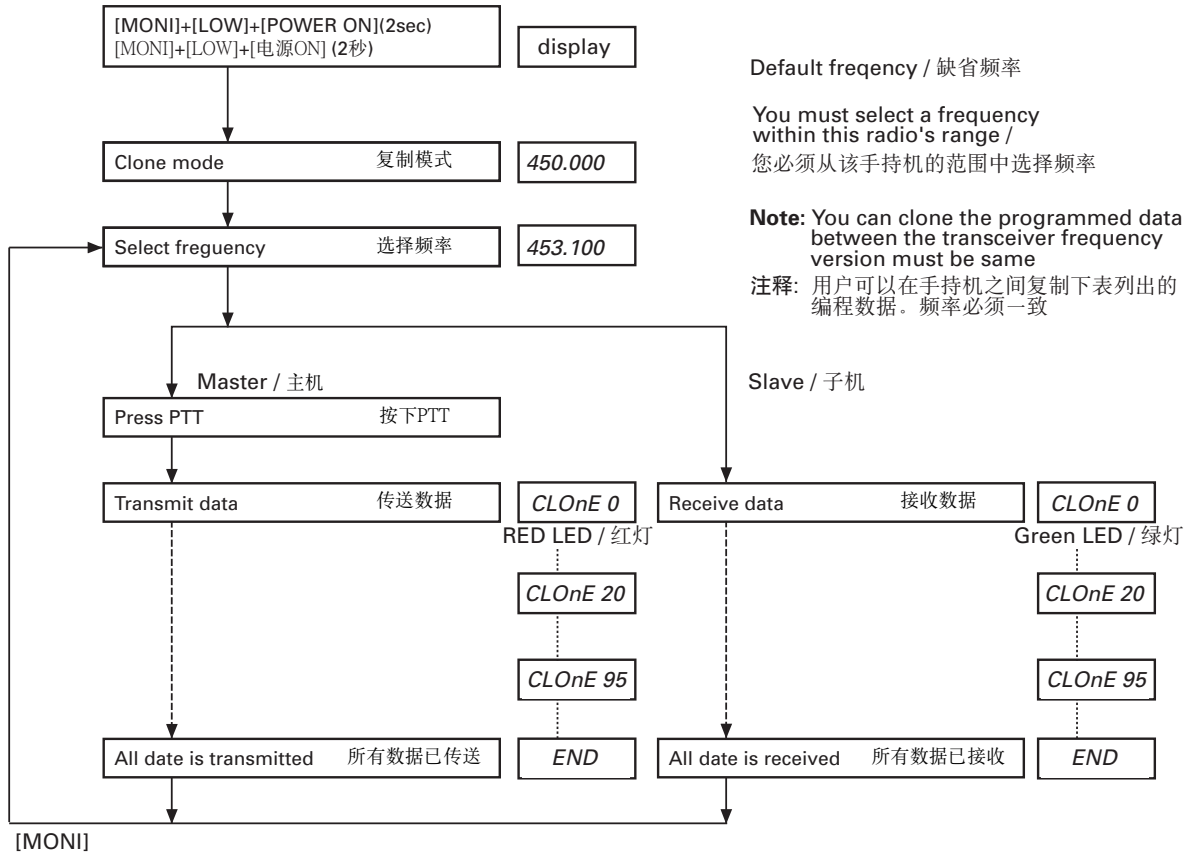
[MONI]+[LOW]+[POWER ON](2sec)
[MONI]+[LOW]+[电源ON] (2秒)

display

Default freqency / 缺省频率

You must select a frequency within this radio's range /
您必须从该手持机的范围中选择频率

Clone mode 复制模式

450.000

Note: You can clone the programmed data between the transceiver frequency version must be same
注释: 用户可以在手持机之间复制下表列出的编程数据。频率必须一致

Select freguency 选择频率

453.100

Master / 主机

Slave / 子机

Press PTT 按下PTT

Transmit data 传送数据

CLOnE 0

RED LED / 红灯

CLOnE 20

CLOnE 95

All date is transmitted 所有数据已传送

END

Receive data 接收数据

CLOnE 0

Green LED / 绿灯

CLOnE 20

CLOnE 95

All date is received 所有数据已接收

END

[MONI]